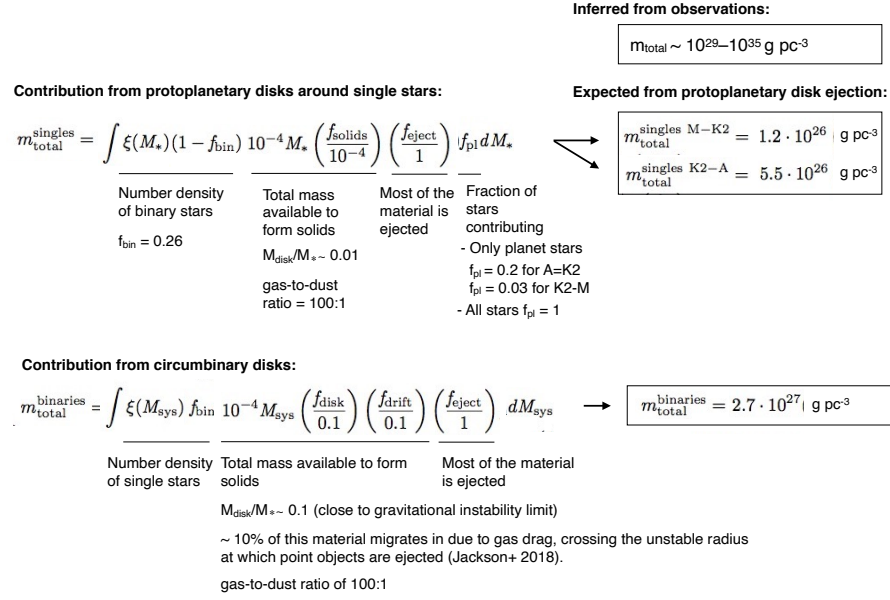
Inferred from observations:

$m_{total} \sim 10^{29}$–$10^{35}$ g pc$^{-3}$

Contribution from protoplanetary disks around single stars:

Expected from protoplanetary disk ejection:

$m_{\rm total}^{\rm singles} = \int \xi(M_*)(1-f_{\rm bin})\ 10^{-4} M_* \left(\frac{f_{\rm solids}}{10^{-4}}\right)\left(\frac{f_{\rm eject}}{1}\right) f_{\rm pl}\, dM_*$

$m_{\rm total}^{\rm singles\ M-K2} = 1.2 \cdot 10^{26}$ g pc$^{-3}$

$m_{\rm total}^{\rm singles\ K2-A} = 5.5 \cdot 10^{26}$ g pc$^{-3}$

Number density of binary stars

$f_{bin} = 0.26$

Total mass available to form solids

$M_{disk}/M_* \sim 0.01$

gas-to-dust ratio = 100:1

Most of the material is ejected

Fraction of stars contributing

- Only planet stars

$f_{pl} = 0.2$ for A=K2

$f_{pl} = 0.03$ for K2-M

- All stars $f_{pl} = 1$

Contribution from circumbinary disks:

$m_{\rm total}^{\rm binaries} = \int \xi(M_{\rm sys})\, f_{\rm bin}\ 10^{-4} M_{\rm sys} \left(\frac{f_{\rm disk}}{0.1}\right)\left(\frac{f_{\rm drift}}{0.1}\right)\left(\frac{f_{\rm eject}}{1}\right) dM_{\rm sys}$

$m_{\rm total}^{\rm binaries} = 2.7 \cdot 10^{27}$ g pc$^{-3}$

Number density of single stars

Total mass available to form solids

Most of the material is ejected

$M_{disk}/M_* \sim 0.1$ (close to gravitational instability limit)

~ 10% of this material migrates in due to gas drag, crossing the unstable radius at which point objects are ejected (Jackson+ 2018).

gas-to-dust ratio of 100:1